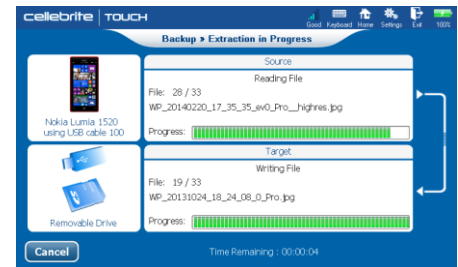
cellebrite | TOUCH

Good Keyboard Home Settings Exit 100%

Backup » Extraction in Progress

Nokia Lumia 1520 using USB cable 100

Source

Reading File

File: 28 / 33

WP_20140220_17_35_35_ev0_Pro__highres.jpg

Progress:

Removable Drive

Target

Writing File

File: 19 / 33

WP_20131024_18_24_08_0_Pro.jpg

Progress:

Cancel

Time Remaining : 00:00:04